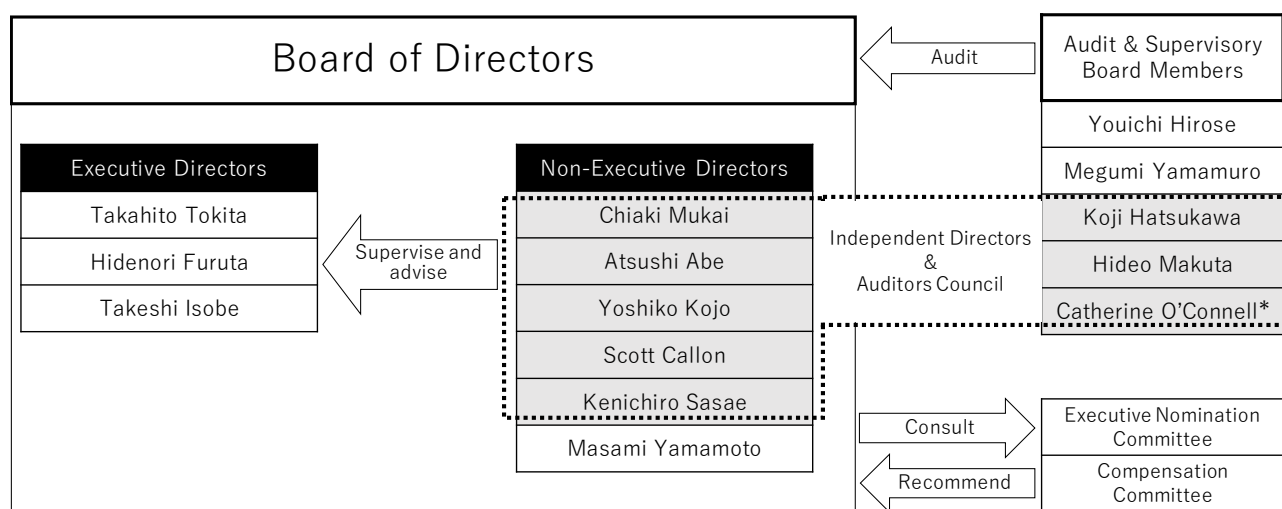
Board of Directors

Audit

Audit & Supervisory Board Members

Youichi Hirose

Megumi Yamamuro

Koji Hatsukawa

Hideo Makuta

Catherine O'Connell*

Executive Directors

Takahito Tokita

Hidenori Furuta

Takeshi Isobe

Supervise and advise

Non-Executive Directors

Chiaki Mukai

Atsushi Abe

Yoshiko Kojo

Scott Callon

Kenichiro Sasae

Masami Yamamoto

Independent Directors & Auditors Council

Consult

Recommend

Executive Nomination Committee

Compensation Committee